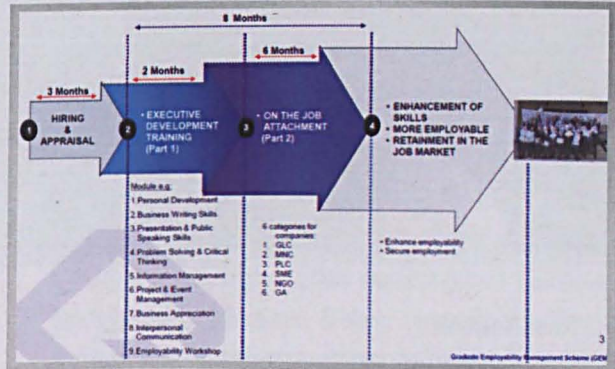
8 Months

3 Months

2 Months

6 Months

1 HIRING & APPRAISAL

2 • EXECUTIVE DEVELOPMENT TRAINING (Part 1)

3 • ON THE JOB ATTACHMENT (Part 2)

4 • ENHANCEMENT OF SKILLS
• MORE EMPLOYABLE
• RETAINMENT IN THE JOB MARKET

Module e.g:
1.Personal Development
2.Business Writing Skills
3.Presentation & Public Speaking Skills
4.Problem Solving & Critical Thinking
5.Information Management
6.Project & Event Management
7.Business Appreciation
8.Interpersonal Communication
9.Employability Workshop

6 categories for companies:
1. GLC
2. MNC
3. PLC
4. SME
5. NGO
6. GA

• Enhance employability
• Secure employment

3

Graduate Employability Management Scheme (GEM